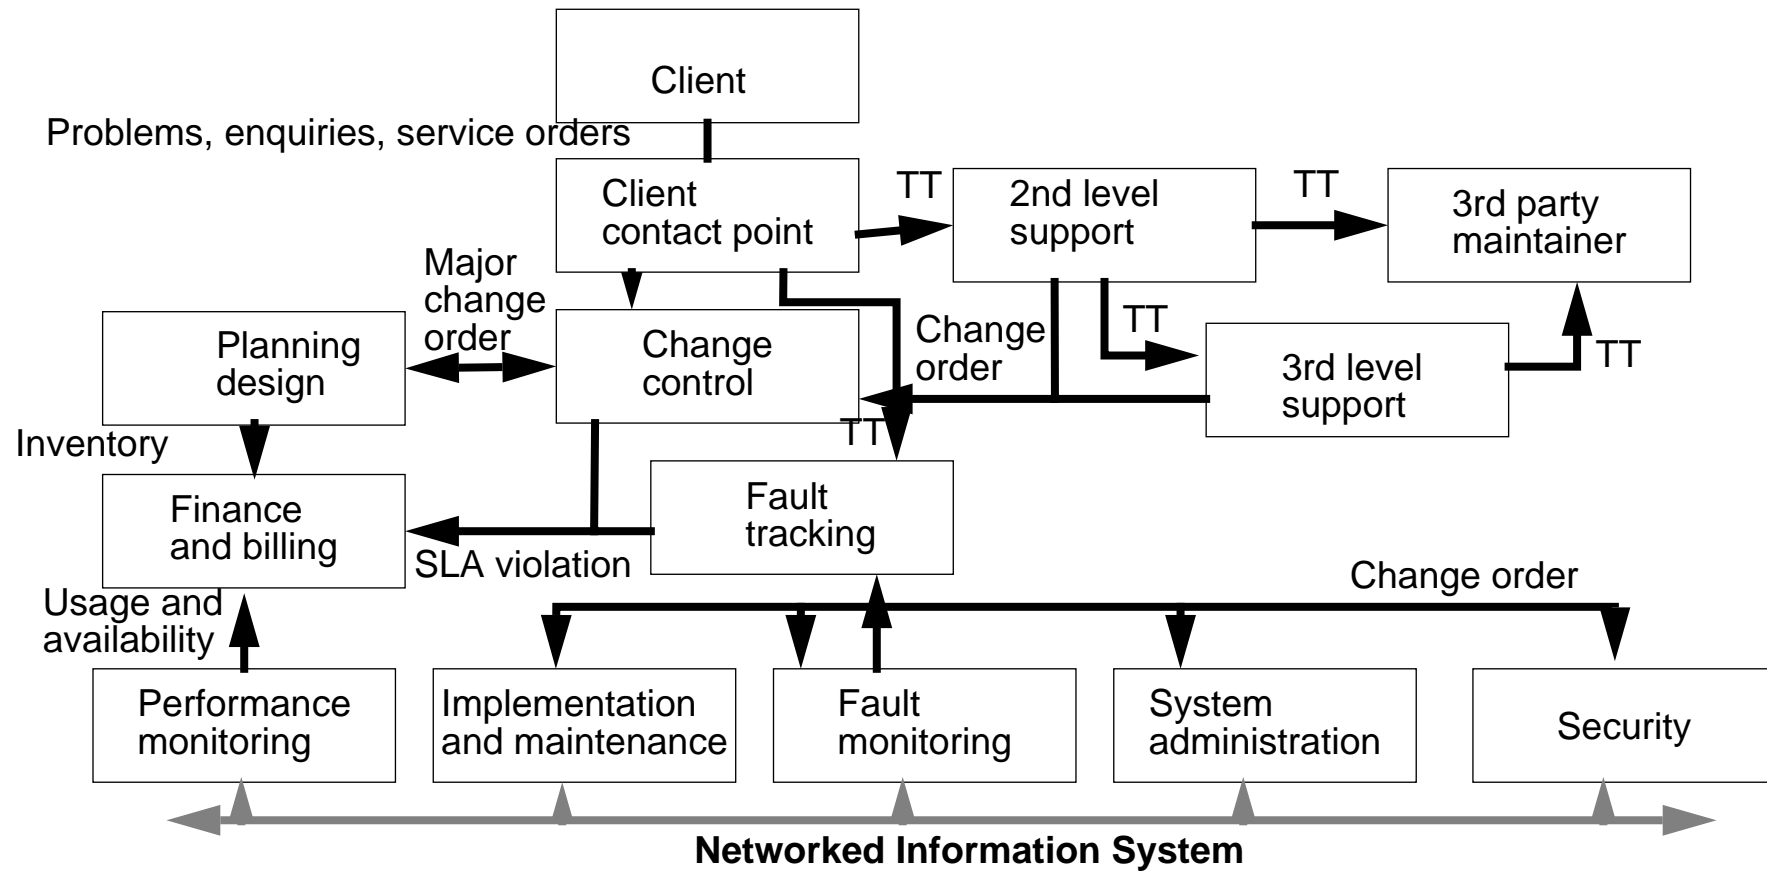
Client

Problems, enquiries, service orders

Client contact point

TT

2nd level support

TT

3rd party maintainer

Major change order

Planning design

Change control

Change order

TT

3rd level support

TT

TT

Inventory

Finance and billing

Fault tracking

SLA violation

Change order

Usage and availability

Performance monitoring

Implementation and maintenance

Fault monitoring

System administration

Security

Networked Information System